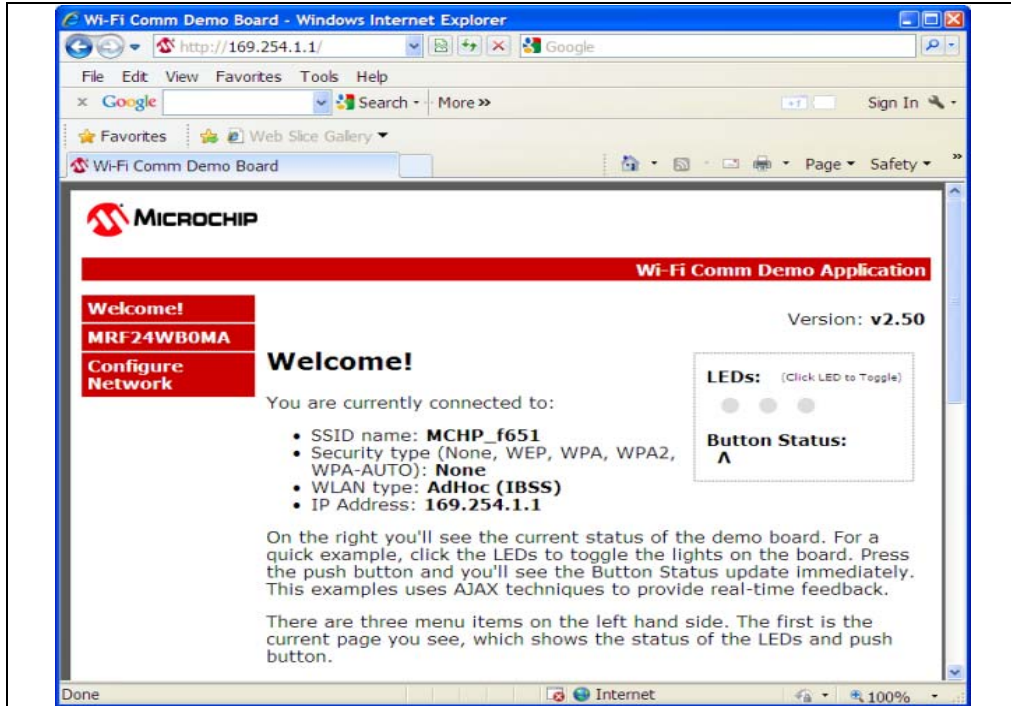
Wi-Fi Comm Demo Board - Windows Internet Explorer

http://169.254.1.1/

Google

File Edit View Favorites Tools Help

× Google

Search · More »

Sign In

Favorites

Web Slice Gallery

Wi-Fi Comm Demo Board

Page · Safety ·

MICROCHIP

Wi-Fi Comm Demo Application

Welcome!

MRF24WB0MA

Configure Network

Version: **v2.50**

# Welcome!

You are currently connected to:

- SSID name: **MCHP_f651**
- Security type (None, WEP, WPA, WPA2, WPA-AUTO): **None**
- WLAN type: **AdHoc (IBSS)**
- IP Address: **169.254.1.1**

LEDs: (Click LED to Toggle)

Button Status:
Λ

On the right you'll see the current status of the demo board. For a quick example, click the LEDs to toggle the lights on the board. Press the push button and you'll see the Button Status update immediately. This examples uses AJAX techniques to provide real-time feedback.

There are three menu items on the left hand side. The first is the current page you see, which shows the status of the LEDs and push button.

Done

Internet

100%